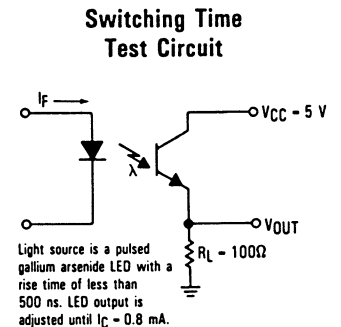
Switching Time
Test Circuit

$I_F$

$\lambda$

$V_{CC} = 5$ V

$V_{OUT}$

$R_L = 100\Omega$

Light source is a pulsed gallium arsenide LED with a rise time of less than 500 ns. LED output is adjusted until $I_C = 0.8$ mA.